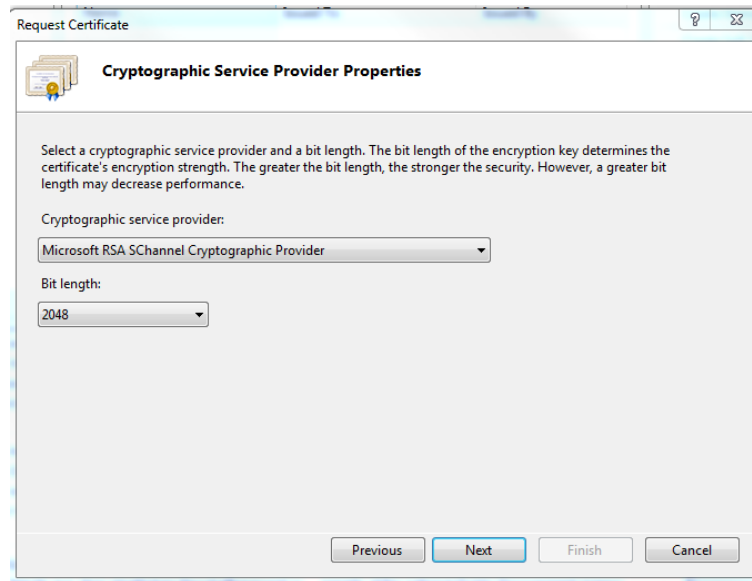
Request Certificate

?

Cryptographic Service Provider Properties

Select a cryptographic service provider and a bit length. The bit length of the encryption key determines the certificate's encryption strength. The greater the bit length, the stronger the security. However, a greater bit length may decrease performance.

Cryptographic service provider:

Microsoft RSA SChannel Cryptographic Provider

Bit length:

2048

Previous

Next

Finish

Cancel